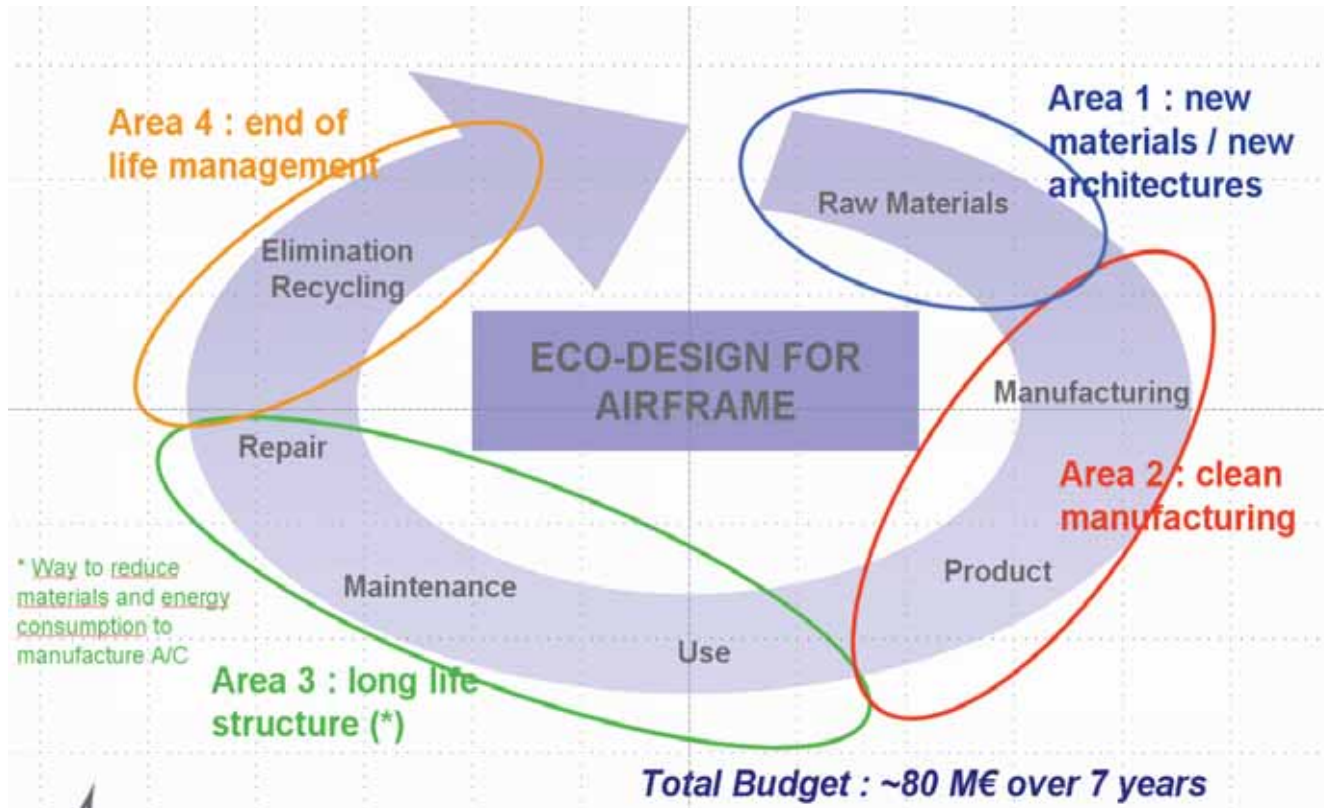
Area 4 : end of life management

Area 1 : new materials / new architectures

Raw Materials

Elimination Recycling

ECO-DESIGN FOR AIRFRAME

Manufacturing

Repair

Area 2 : clean manufacturing

Product

Maintenance

Use

* Way to reduce materials and energy consumption to manufacture A/C

Area 3 : long life structure (*)

Total Budget : ~80 M€ over 7 years